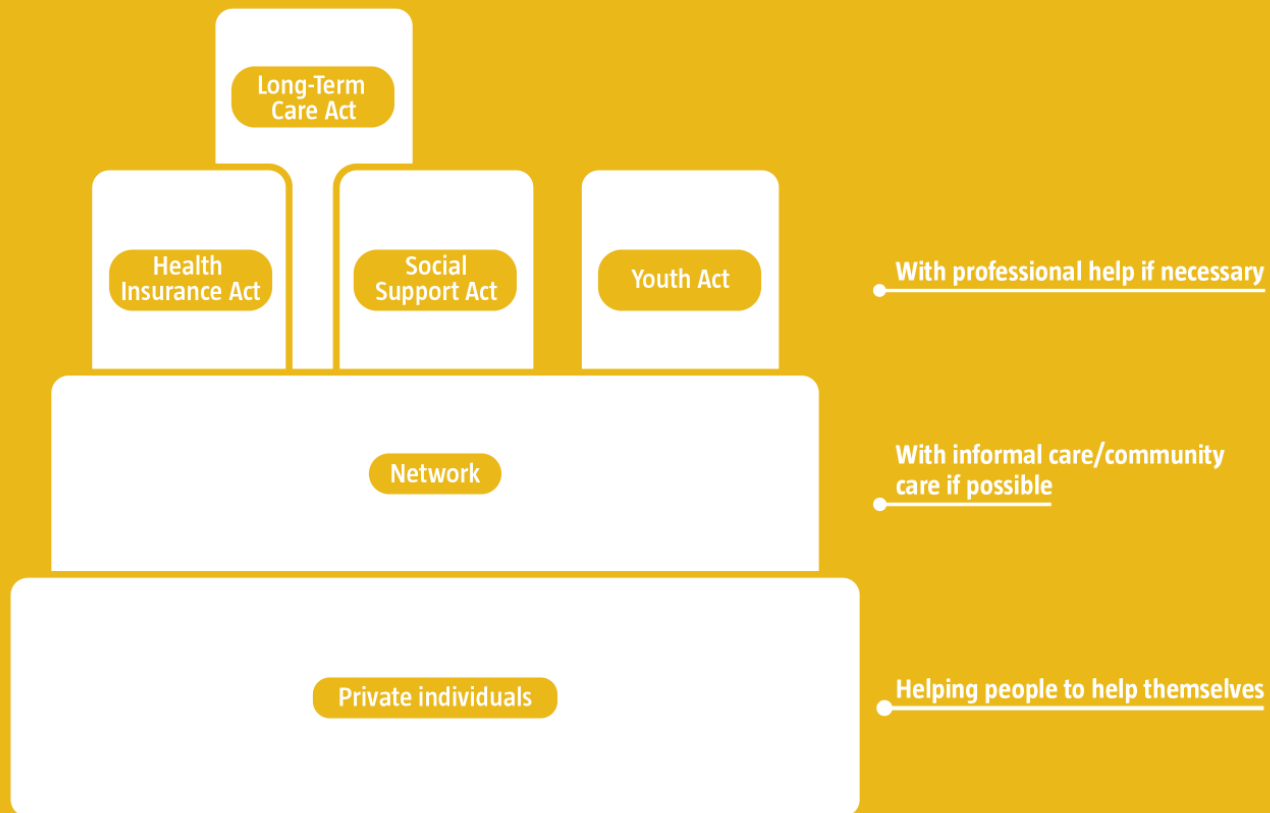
Long-Term Care Act

Health Insurance Act

Social Support Act

Youth Act

With professional help if necessary

Network

With informal care/community care if possible

Private individuals

Helping people to help themselves